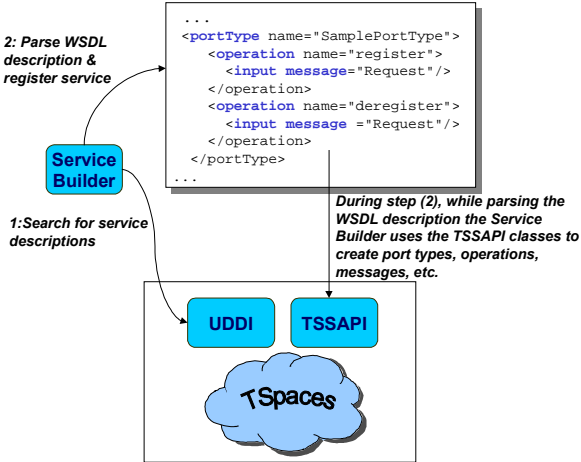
2: Parse WSDL description & register service

...
<portType name="SamplePortType">
<operation name="register">
<input message="Request"/>
</operation>
<operation name="deregister">
<input message ="Request"/>
</operation>
</portType>
...

Service Builder

1:Search for service descriptions

During step (2), while parsing the WSDL description the Service Builder uses the TSSAPI classes to create port types, operations, messages, etc.

UDDI

TSSAPI

TSpaces